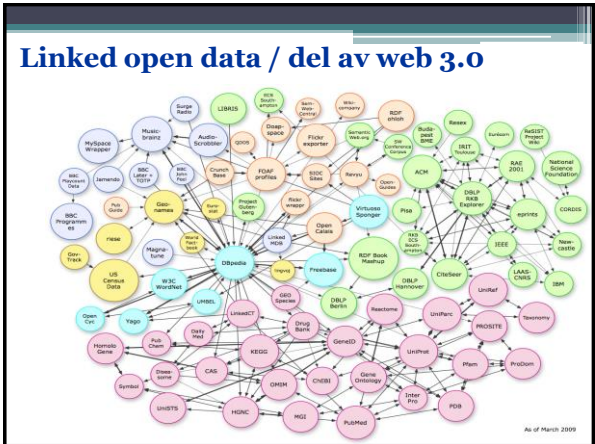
Linked open data / del av web 3.0

Surge Radio
LIBRIS
ECS Southampton
Sem-Web-Central
Wiki-company
RDF ohloh
MySpace Wrapper
Music-brainz
Audio-Scrobbler
Doap-space
Flickr exporter
Semantic Web.org
BBC Later + TOTP
BBC John Peel
QDOS
ESWC Conference Corpus
BudaPest BME
Resex
Eurécom
ReSIST Project Wiki
BBC Playcount Data
Jamendo
Crunch Base
FOAF profiles
SIOC Sites
Revyu
IRIT Toulouse
RAE 2001
National Science Foundation
BBC Programmes
Pub Guide
Geo-names
Euro-stat
Project Gutenberg
flickr wrappr
Open-Guides
ACM
DBLP RKB Explorer
CORDIS
riese
Magna-tune
World Fact-book
Linked MDB
Virtuoso Sponger
Pisa
eprints
Newcastle
Geo-Track
DBpedia
RKB ECS South-ampton
IEEE
US Census Data
W3C WordNet
lingvoj
Open Calais
RDF Book Mashup
DBLP Hannover
CiteSeer
LAAS-CNRS
IBM
Freebase
UMBEL
GEO Species
DBLP Berlin
Reactome
UniRef
Open Cyc
Yago
LinkedCT
Drug Bank
UniParc
Taxonomy
Daily Med
PROSITE
Pub Chem
GeneID
Homolo Gene
KEGG
UniProt
Pfam
ProDom
Disea-some
CAS
OMIM
ChEBI
Gene Ontology
Symbol
Inter Pro
PDB
UniSTS
HGNC
MGI
PubMed
As of March 2009